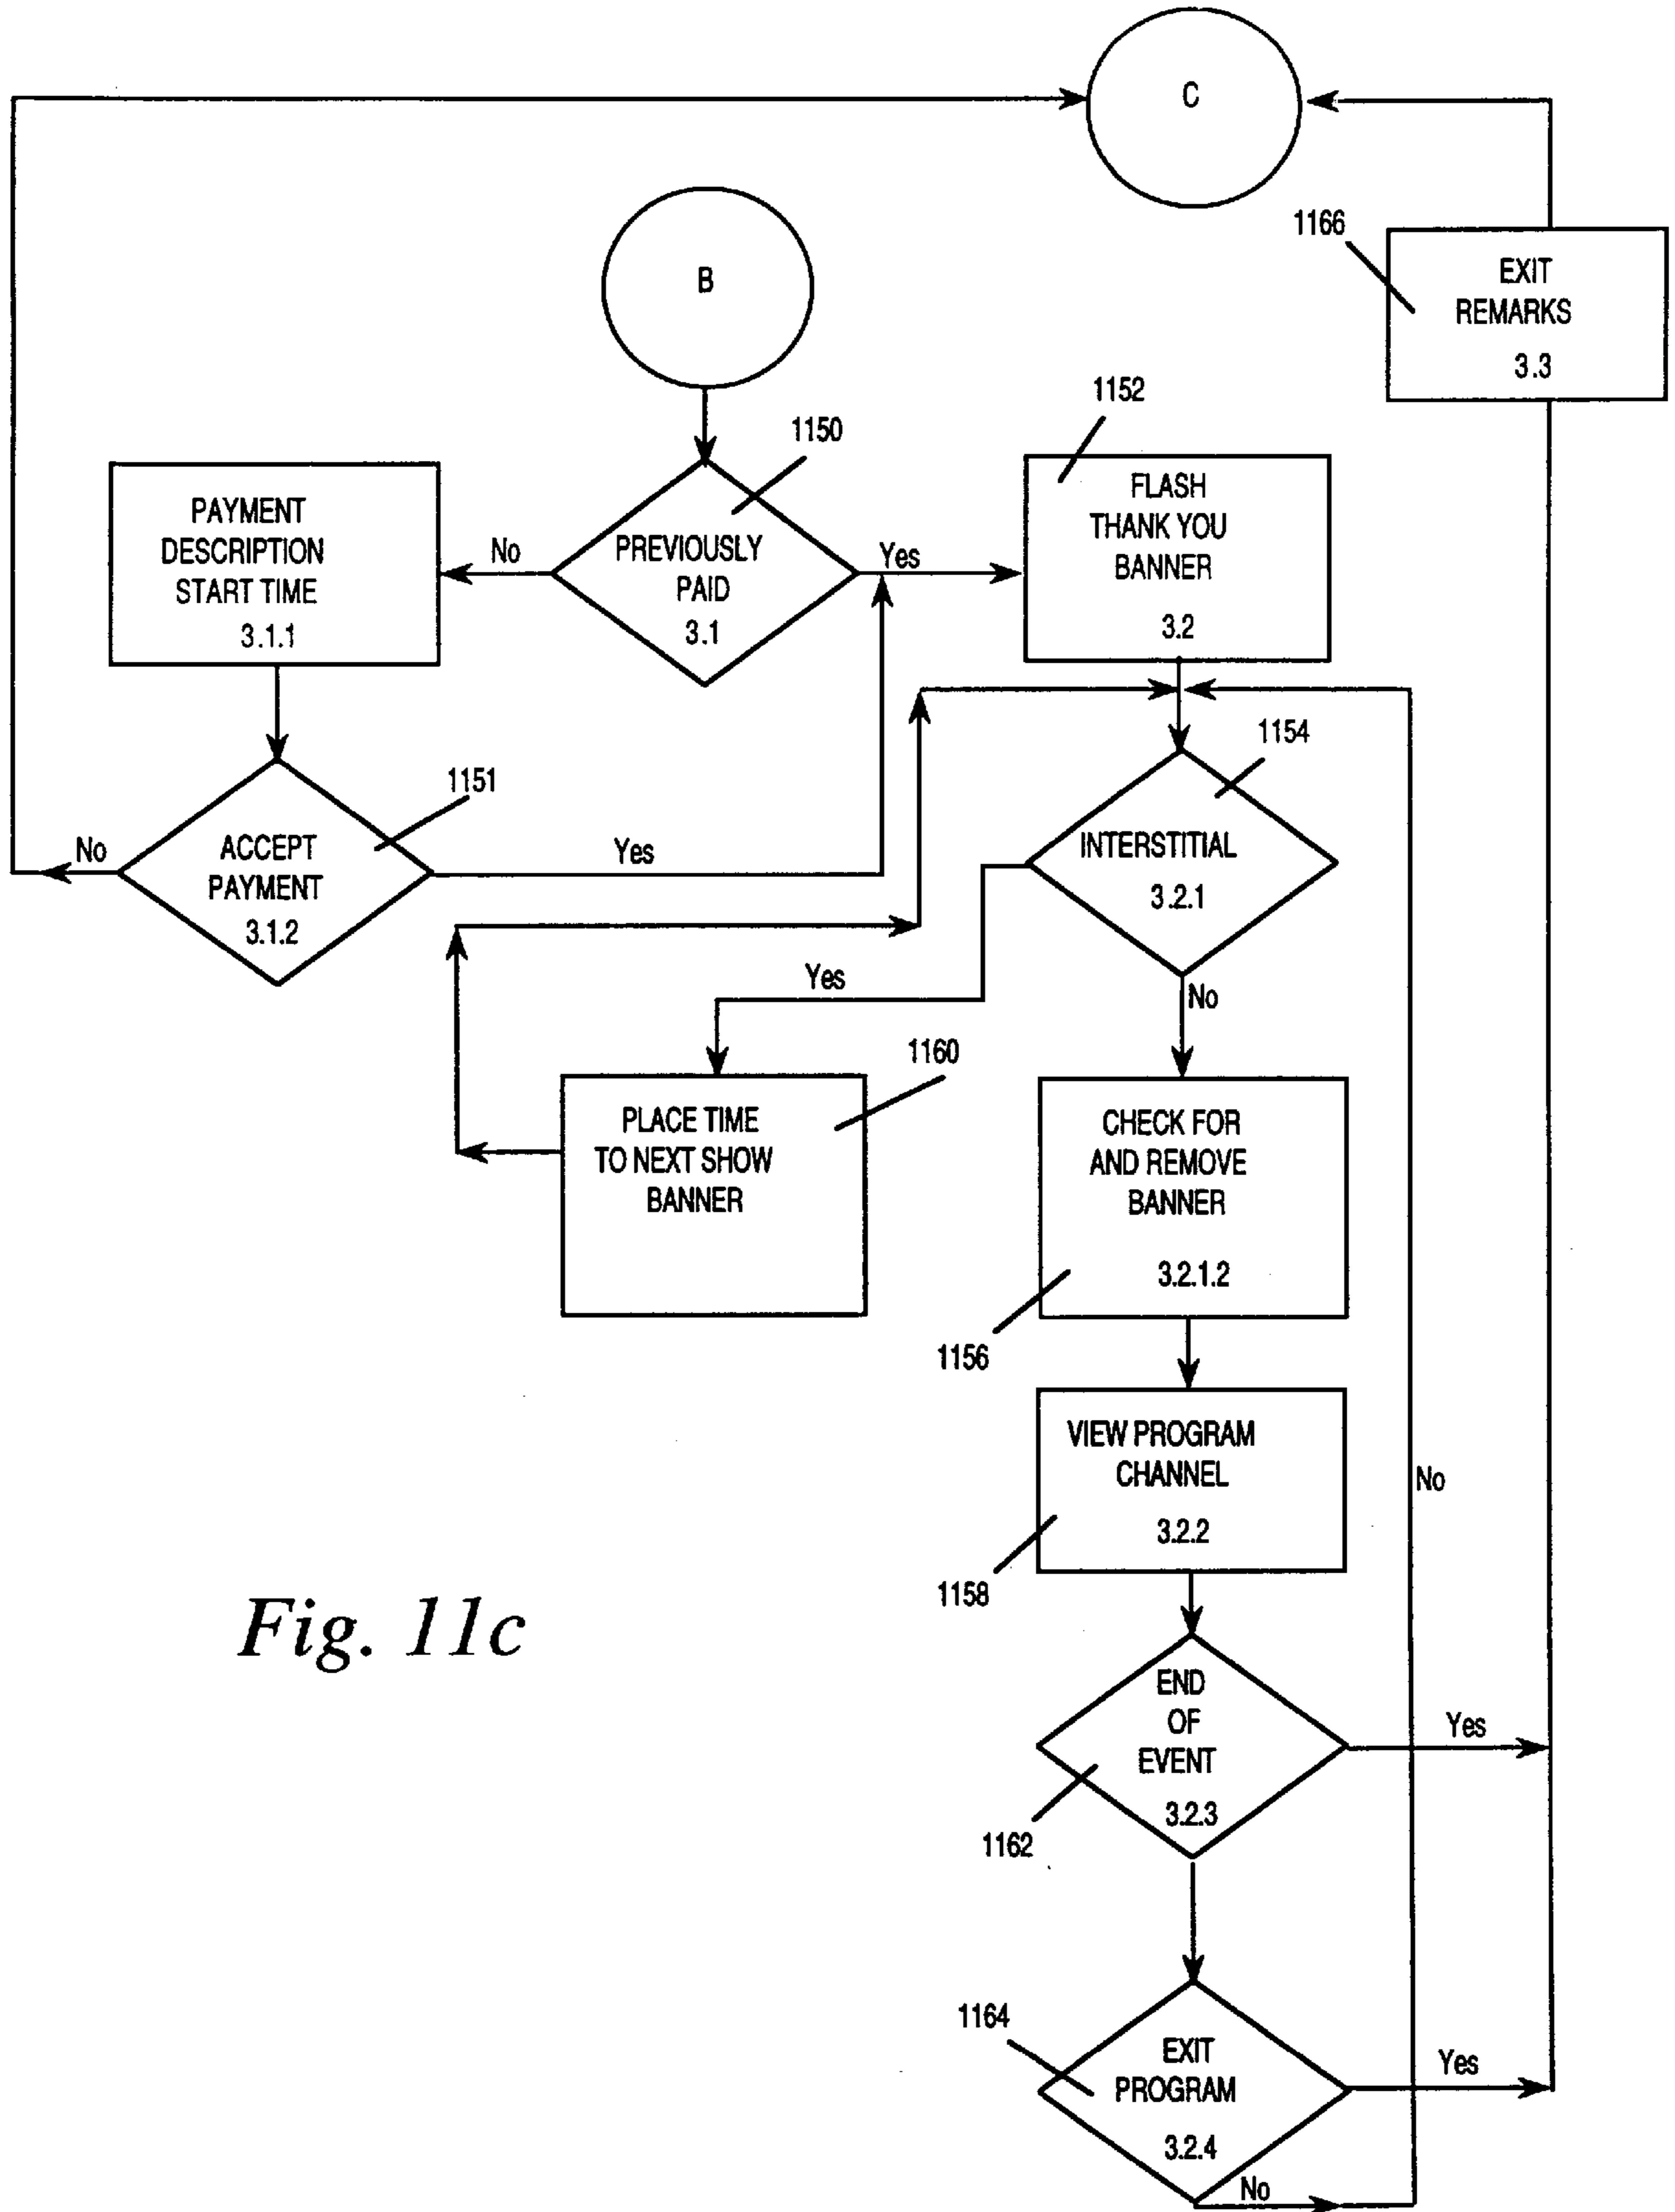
C

1166

EXIT REMARKS 3.3

B

1150

1152

PAYMENT DESCRIPTION START TIME 3.1.1

No

PREVIOUSLY PAID 3.1

Yes

FLASH THANK YOU BANNER 3.2

1154

1151

No

ACCEPT PAYMENT 3.1.2

Yes

INTERSTITIAL 3.2.1

Yes

No

1160

PLACE TIME TO NEXT SHOW BANNER

CHECK FOR AND REMOVE BANNER 3.2.1.2

1156

VIEW PROGRAM CHANNEL 3.2.2

No

1158

Fig. 11c

END OF EVENT 3.2.3

Yes

1162

1164

EXIT PROGRAM 3.2.4

Yes

No